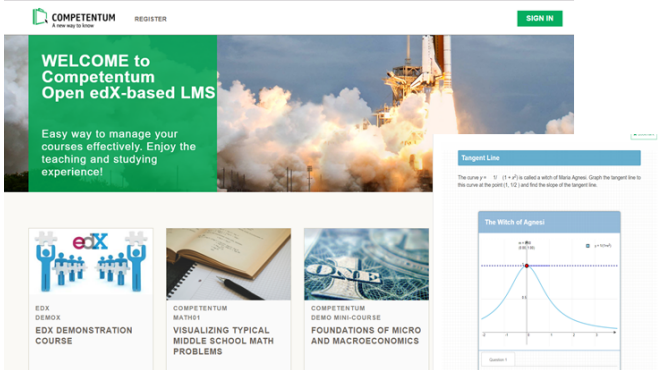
COMPETENTUM
A new way to know

REGISTER

SIGN IN

WELCOME to Competentum Open edX-based LMS

Easy way to manage your courses effectively. Enjoy the teaching and studying experience!

edX

EDX
DEMOX
EDX DEMONSTRATION COURSE

COMPETENTUM
MATH01
VISUALIZING TYPICAL MIDDLE SCHOOL MATH PROBLEMS

COMPETENTUM
DEMO MINI-COURSE
FOUNDATIONS OF MICRO AND MACROECONOMICS

Tangent Line

The curve y = 1/(1 + x²) is called a witch of Maria Agnesi. Graph the tangent line to this curve at the point (1, 1/2) and find the slope of the tangent line.

The Witch of Agnesi

Question 1